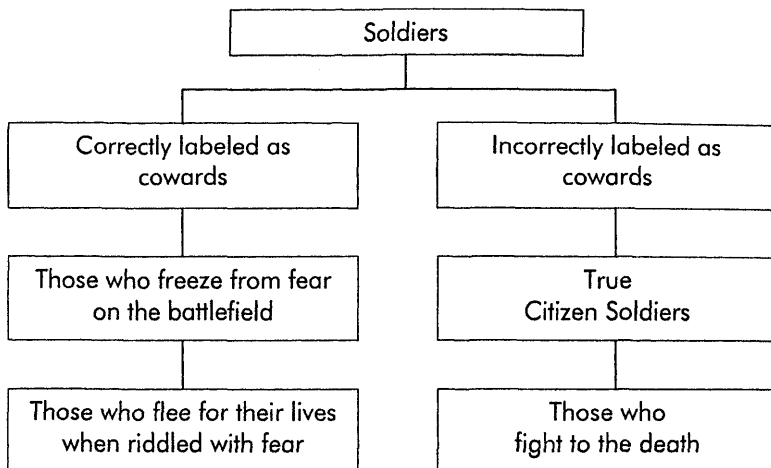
Soldiers

Correctly labeled as cowards

Those who freeze from fear on the battlefield

Those who flee for their lives when riddled with fear

Incorrectly labeled as cowards

True Citizen Soldiers

Those who fight to the death